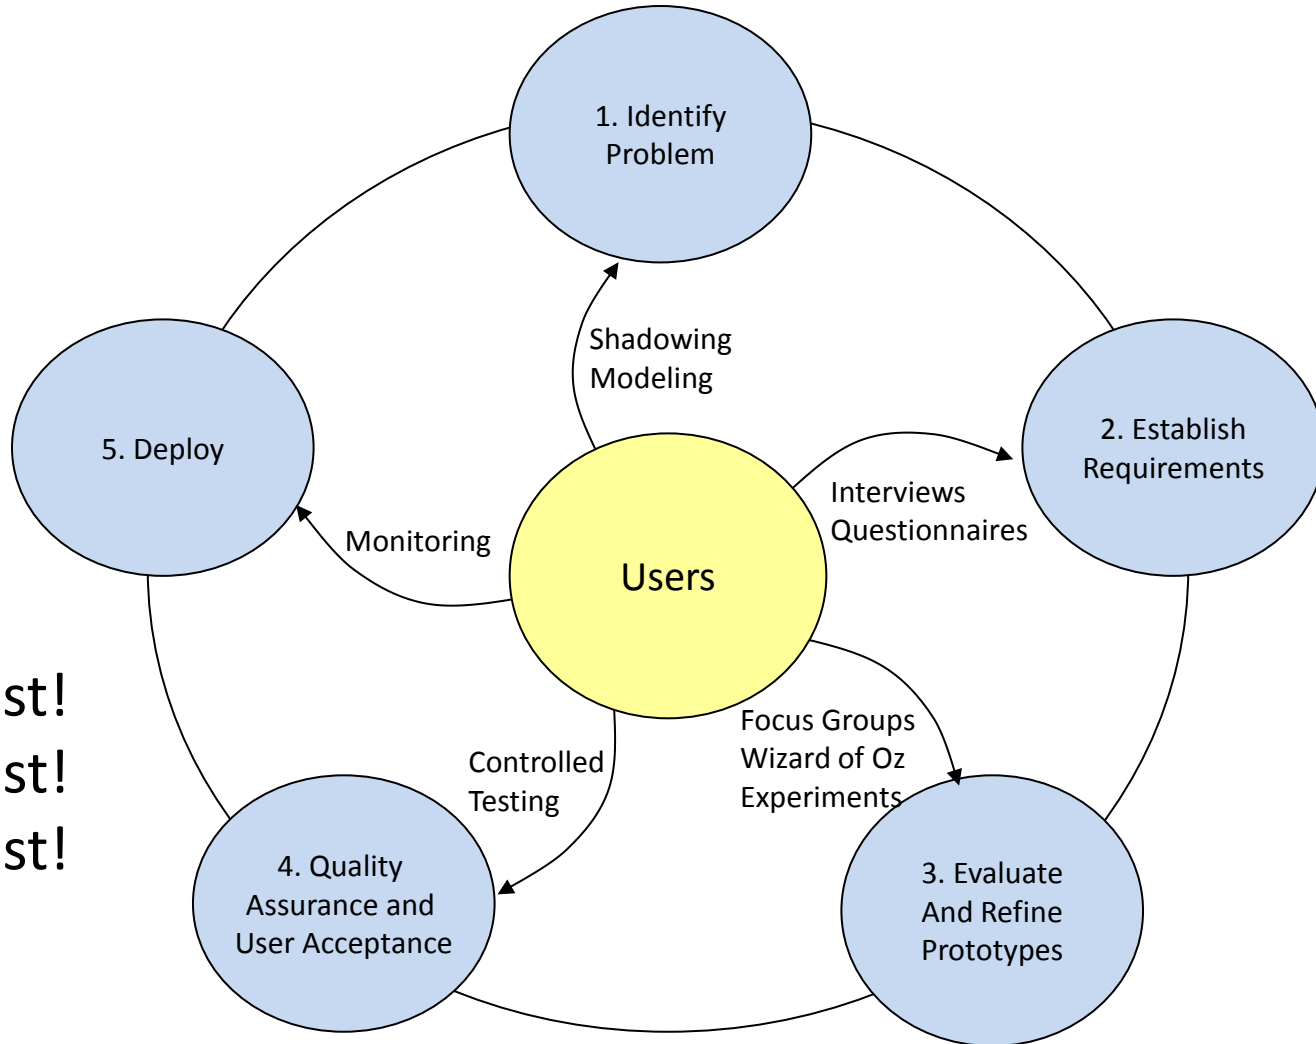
1. Identify Problem

Shadowing
Modeling

5. Deploy

Monitoring

Users

2. Establish Requirements

Interviews
Questionnaires

st!
st!
st!

Controlled
Testing

Focus Groups
Wizard of Oz
Experiments

4. Quality Assurance and User Acceptance

3. Evaluate And Refine Prototypes